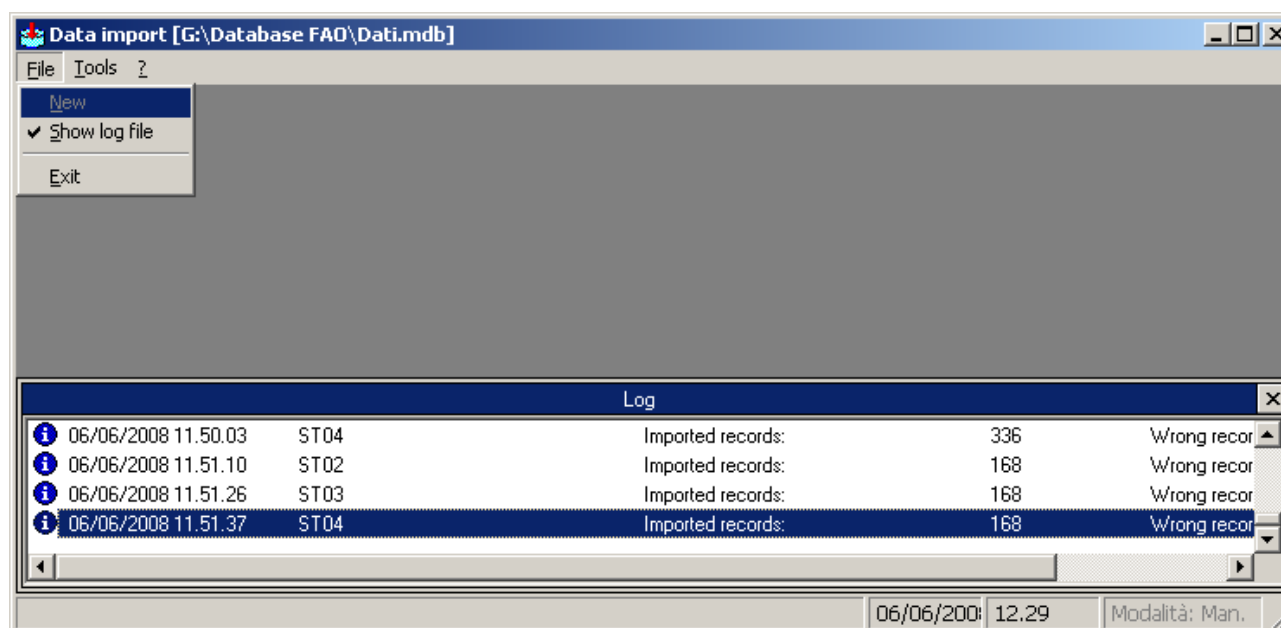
Data import [G:\Database FAO\Dati.mdb]

File Tools ?

New
✔ Show log file
Exit

Log

| | | | | |
|---|---|---|---|---|
| 06/06/2008 11.50.03 | ST04 | Imported records: | 336 | Wrong recor |
| 06/06/2008 11.51.10 | ST02 | Imported records: | 168 | Wrong recor |
| 06/06/2008 11.51.26 | ST03 | Imported records: | 168 | Wrong recor |
| 06/06/2008 11.51.37 | ST04 | Imported records: | 168 | Wrong recor |

06/06/200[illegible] 12.29 Modalità: Man.